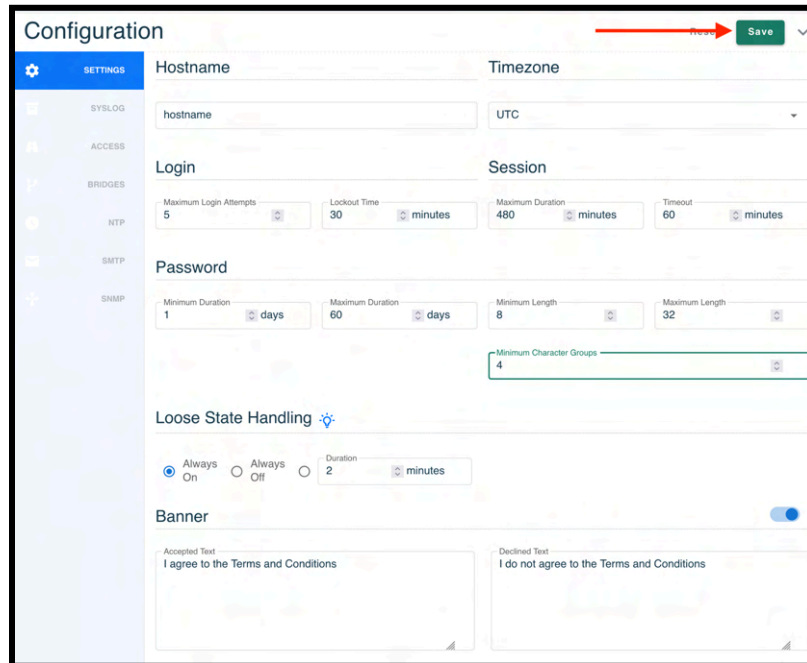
Configuration

Rese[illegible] Save

SETTINGS
SYSLOG
ACCESS
BRIDGES
NTP
SMTP
SNMP

Hostname

hostname

Timezone

UTC

Login

Maximum Login Attempts
5

Lockout Time
30 minutes

Session

Maximum Duration
480 minutes

Timeout
60 minutes

Password

Minimum Duration
1 days

Maximum Duration
60 days

Minimum Length
8

Maximum Length
32

Minimum Character Groups
4

Loose State Handling

Always On
Always Off
Duration
2 minutes

Banner

Accepted Text
I agree to the Terms and Conditions

Declined Text
I do not agree to the Terms and Conditions